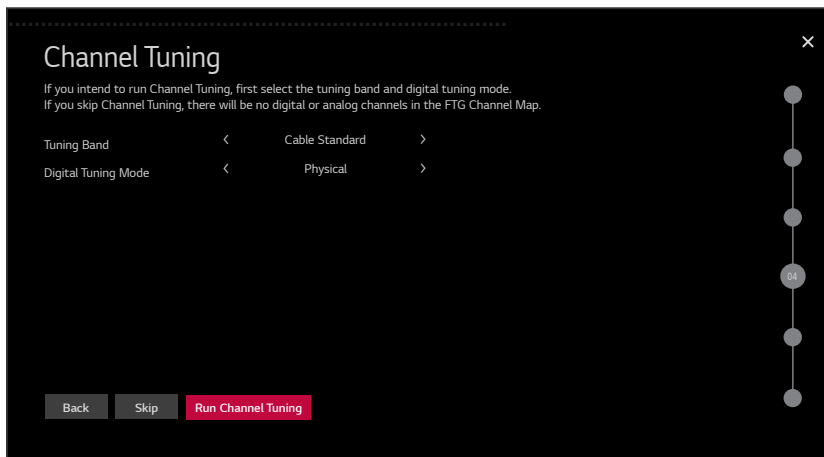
Channel Tuning

If you intend to run Channel Tuning, first select the tuning band and digital tuning mode.
If you skip Channel Tuning, there will be no digital or analog channels in the FTG Channel Map.

Tuning Band ‹ Cable Standard ›

Digital Tuning Mode ‹ Physical ›

×

04

Back Skip Run Channel Tuning